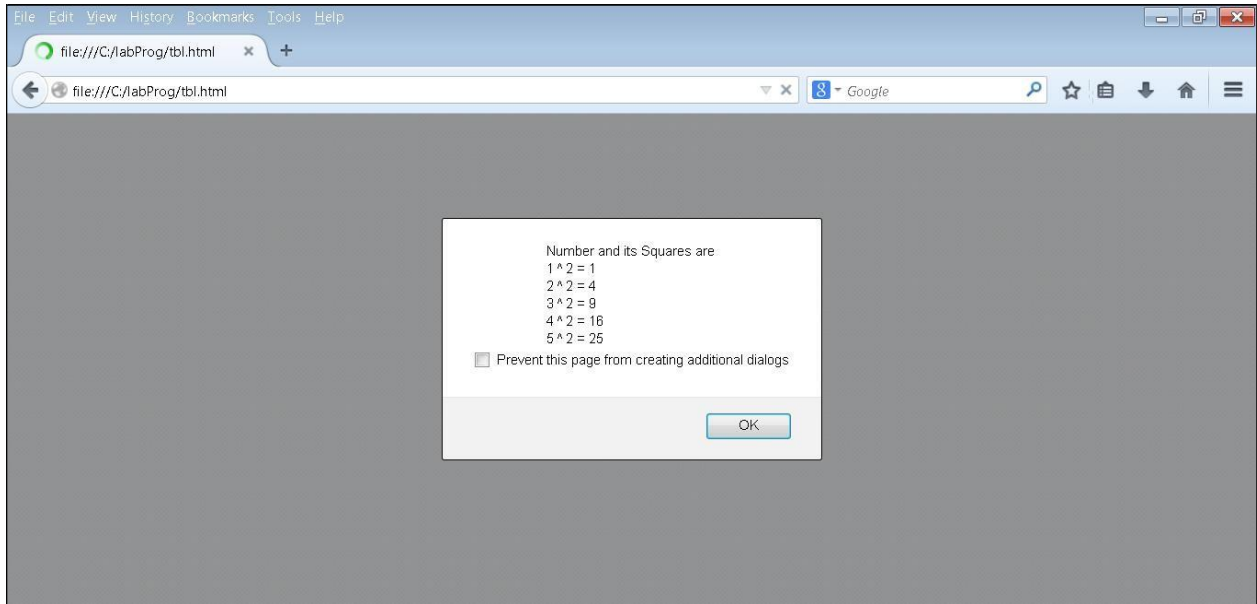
File Edit View History Bookmarks Tools Help

file:///C:/labProg/tbl.html

file:///C:/labProg/tbl.html

Google

Number and its Squares are
1 ^ 2 = 1
2 ^ 2 = 4
3 ^ 2 = 9
4 ^ 2 = 16
5 ^ 2 = 25

Prevent this page from creating additional dialogs

OK